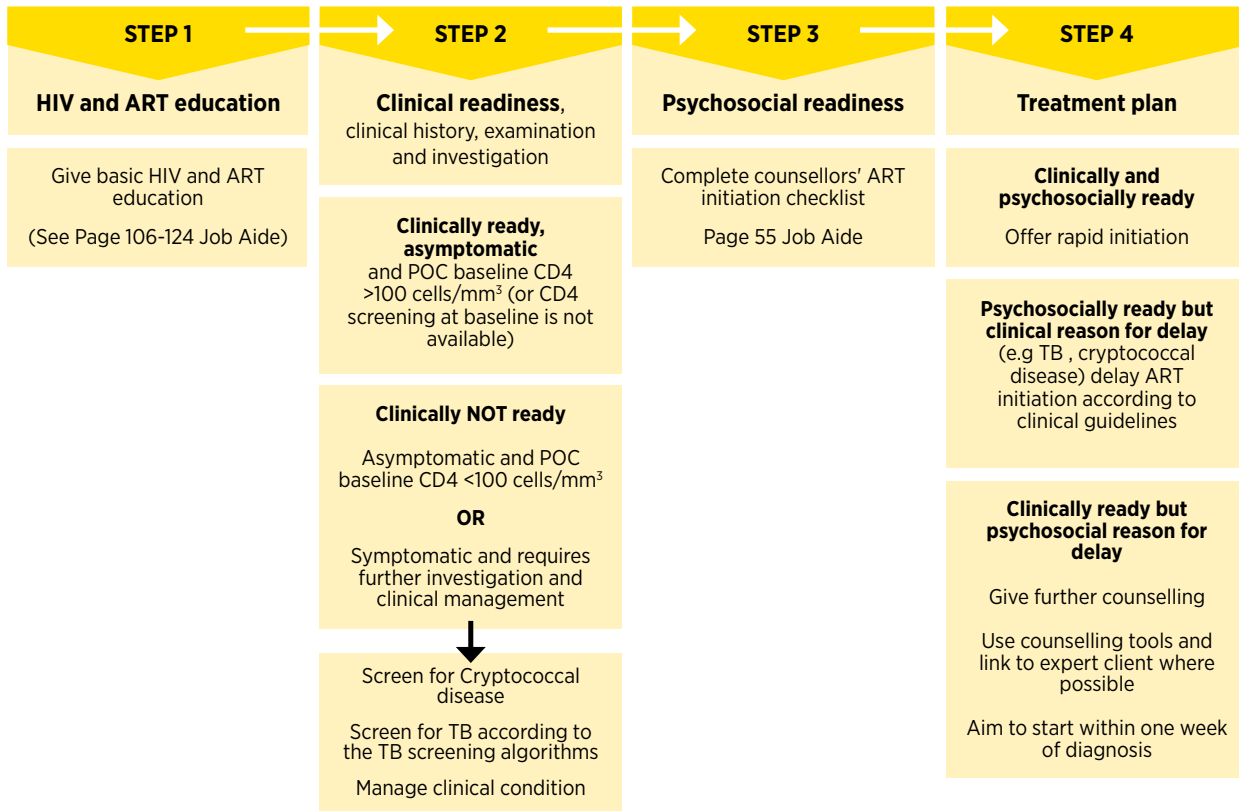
STEP 1

HIV and ART education

Give basic HIV and ART education

(See Page 106-124 Job Aide)

STEP 2

Clinical readiness, clinical history, examination and investigation

Clinically ready, asymptomatic and POC baseline CD4 >100 cells/mm$^3$ (or CD4 screening at baseline is not available)

Clinically NOT ready

Asymptomatic and POC baseline CD4 <100 cells/mm$^3$

OR

Symptomatic and requires further investigation and clinical management

Screen for Cryptococcal disease

Screen for TB according to the TB screening algorithms

Manage clinical condition

STEP 3

Psychosocial readiness

Complete counsellors' ART initiation checklist

Page 55 Job Aide

STEP 4

Treatment plan

Clinically and psychosocially ready

Offer rapid initiation

Psychosocially ready but clinical reason for delay (e.g TB , cryptococcal disease) delay ART initiation according to clinical guidelines

Clinically ready but psychosocial reason for delay

Give further counselling

Use counselling tools and link to expert client where possible

Aim to start within one week of diagnosis